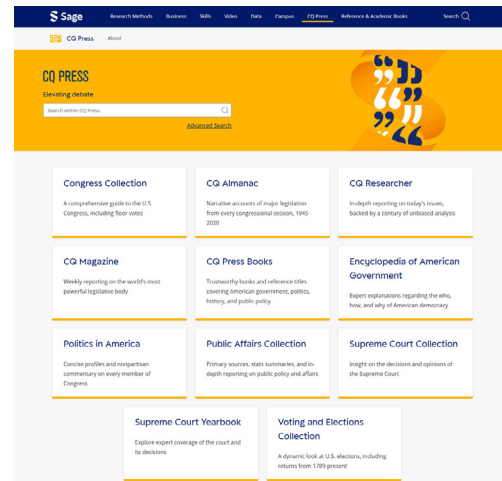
Sage Research Methods Business Skills Video Data Campus CQ Press Reference & Academic Books Search

CQ Press About

CQ PRESS

Elevating debate

Search within CQ Press

Advanced Search

Congress Collection

A comprehensive guide to the U.S. Congress, including floor votes

CQ Almanac

Narrative accounts of major legislation from every congressional session, 1945-2020

CQ Researcher

In-depth reporting on today's issues, backed by a century of unbiased analysis

CQ Magazine

Weekly reporting on the world's most powerful legislative body

CQ Press Books

Trustworthy books and reference titles covering American government, politics, history, and public policy

Encyclopedia of American Government

Expert explanations regarding the who, how, and why of American democracy

Politics in America

Concise profiles and nonpartisan commentary on every member of Congress

Public Affairs Collection

Primary sources, stats summaries, and in-depth reporting on public policy and affairs

Supreme Court Collection

Insight on the decisions and opinions of the Supreme Court

Supreme Court Yearbook

Explore expert coverage of the court and its decisions

Voting and Elections Collection

A dynamic look at U.S. elections, including returns from 1789-present